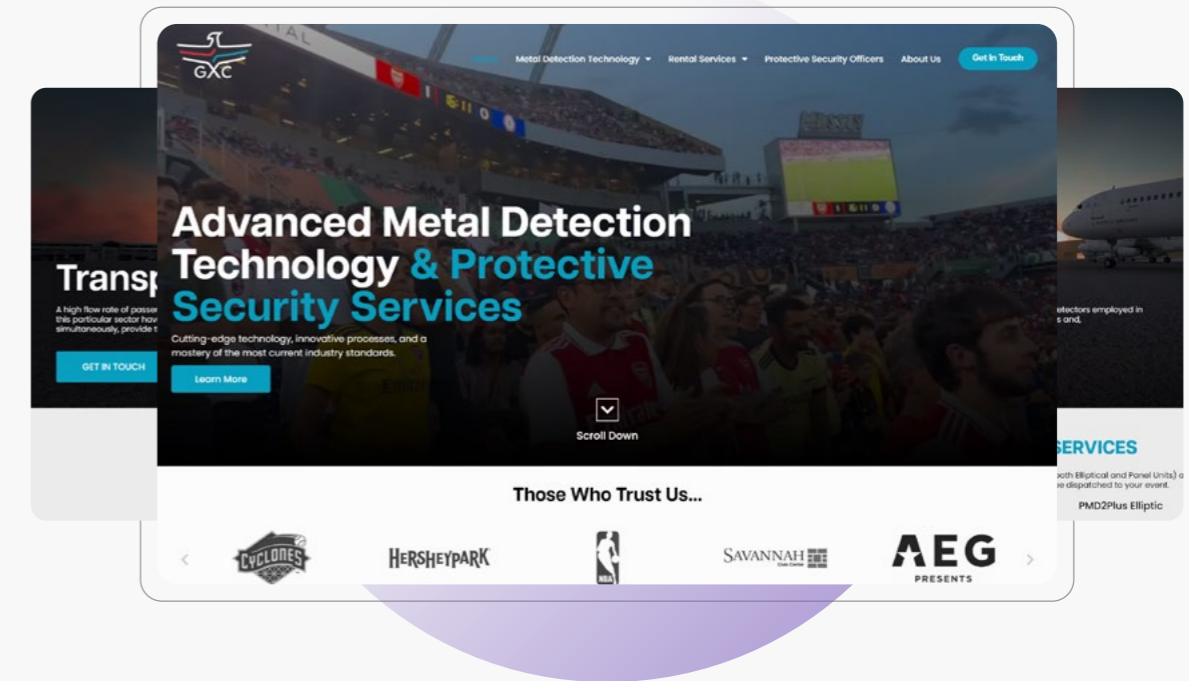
GXC

Home Metal Detection Technology Rental Services Protective Security Officers About Us Get In Touch

Advanced Metal Detection Technology & Protective Security Services

Cutting-edge technology, innovative processes, and a mastery of the most current industry standards.

Learn More

Scroll Down

Those Who Trust Us...

CYCLONES HERSHEYPARK NBA SAVANNAH Civic Center AEG PRESENTS

Transp

A high flow rate of passe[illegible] this particular sector hav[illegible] simultaneously, provide t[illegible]

GET IN TOUCH

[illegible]etectors employed in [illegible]s and,

SERVICES

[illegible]oth Elliptical and Panel Units) a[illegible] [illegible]e dispatched to your event.

PMD2Plus Elliptic